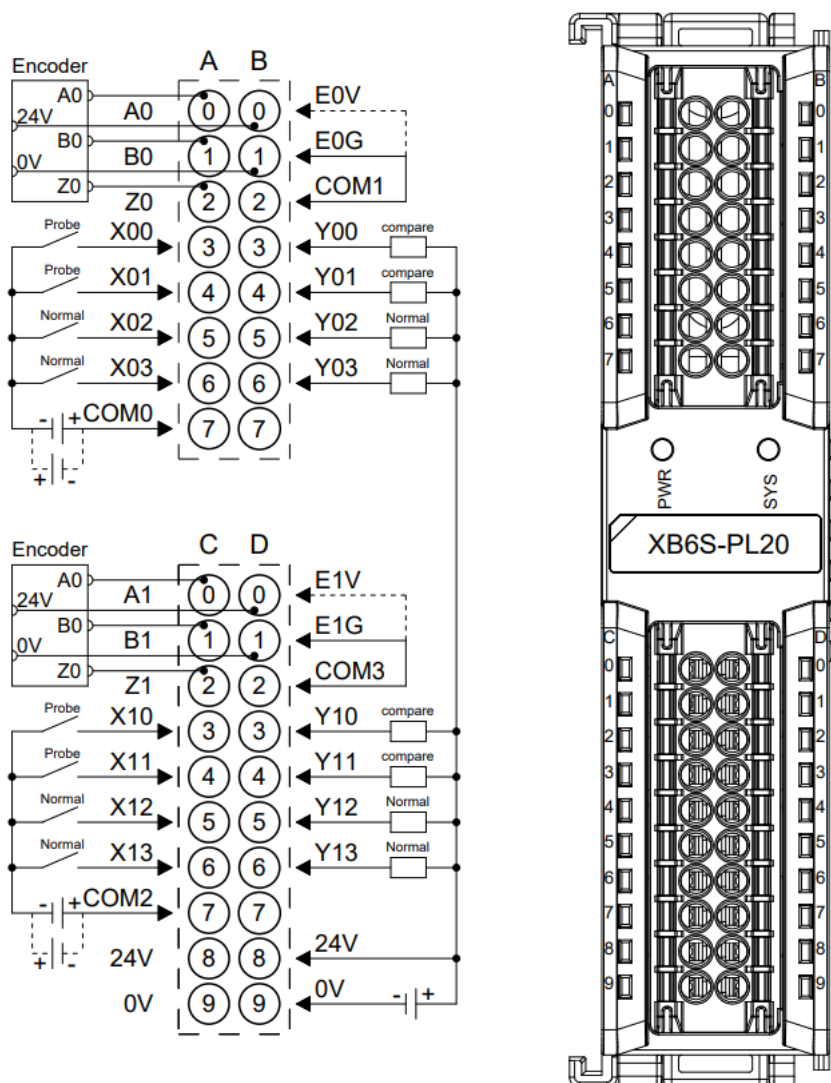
Encoder
A B
A0
24V
A0
0 0
E0V
B0
B0
1 1
E0G
0V
Z0
Z0
2 2
COM1
Probe
X00
3 3
Y00
compare
Probe
X01
4 4
Y01
compare
Normal
X02
5 5
Y02
Normal
Normal
X03
6 6
Y03
Normal
- +
COM0
7 7
+ -

Encoder
C D
A0
24V
A1
0 0
E1V
B0
B1
1 1
E1G
0V
Z0
Z1
2 2
COM3
Probe
X10
3 3
Y10
compare
Probe
X11
4 4
Y11
compare
Normal
X12
5 5
Y12
Normal
Normal
X13
6 6
Y13
Normal
- +
COM2
7 7
+ -
24V
8 8
24V
0V
9 9
0V
- +

A
B
0 1 2 3 4 5 6 7
0 1 2 3 4 5 6 7
PWR
SYS
XB6S-PL20
C
D
0 1 2 3 4 5 6 7 8 9
0 1 2 3 4 5 6 7 8 9